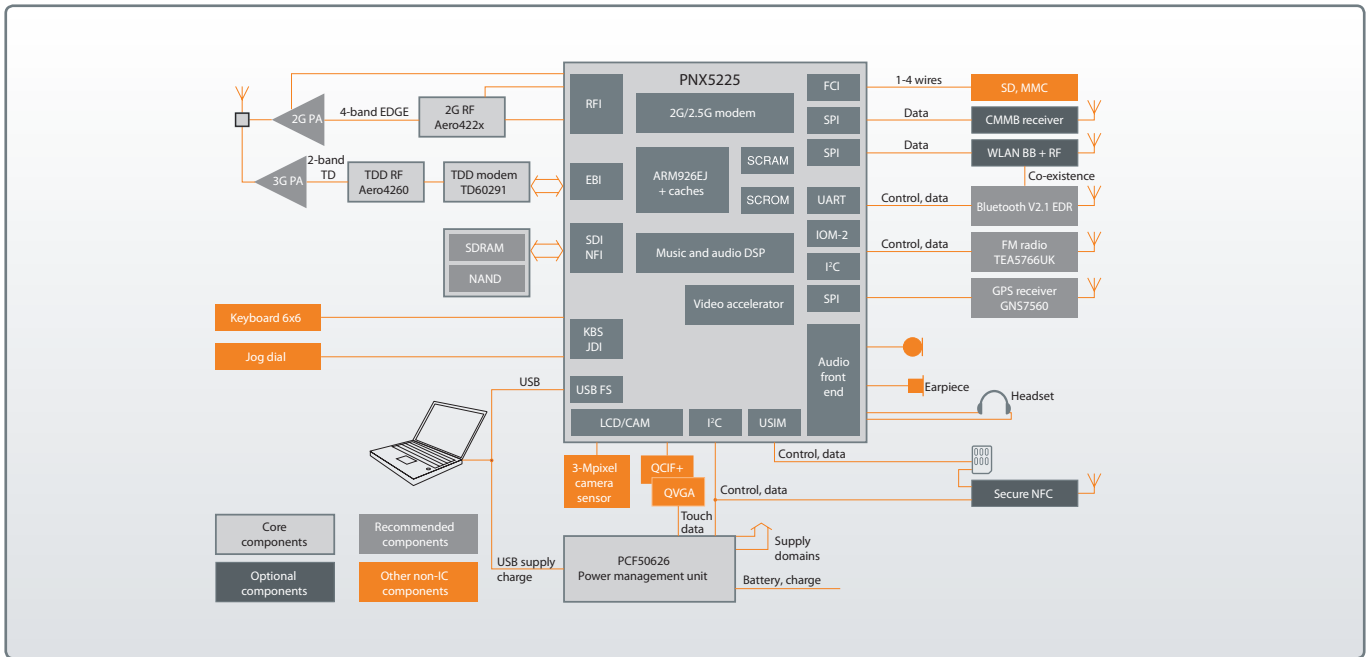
PNX5225

RFI

2G/2.5G modem

FCI

SPI

SPI

EBI

ARM926EJ + caches

SCRAM

SCROM

UART

IOM-2

$I^2C$

SDI NFI

Music and audio DSP

Video accelerator

SPI

KBS JDI

Audio front end

USB FS

LCD/CAM

$I^2C$

USIM

2G PA

4-band EDGE

2G RF Aero422x

3G PA

2-band TD

TDD RF Aero4260

TDD modem TD60291

SDRAM

NAND

Keyboard 6x6

Jog dial

USB

1-4 wires

SD, MMC

Data

CMMB receiver

Data

WLAN BB + RF

Co-existence

Control, data

Bluetooth V2.1 EDR

Control, data

FM radio TEA5766UK

GPS receiver GNS7560

Earpiece

Headset

Control, data

Control, data

Secure NFC

3-Mpixel camera sensor

QCIF+

QVGA

Touch data

Supply domains

USB supply charge

PCF50626 Power management unit

Battery, charge

Core components

Recommended components

Optional components

Other non-IC components